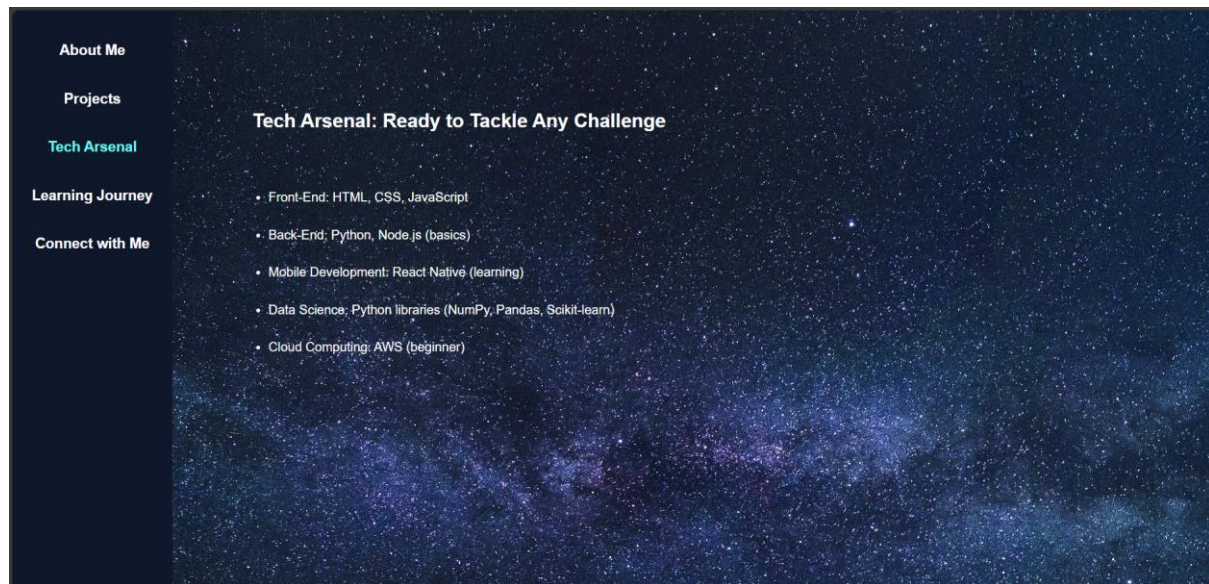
About Me

Projects

Tech Arsenal

Learning Journey

Connect with Me

Tech Arsenal: Ready to Tackle Any Challenge

- Front-End: HTML, CSS, JavaScript
- Back-End: Python, Node.js (basics)
- Mobile Development: React Native (learning)
- Data Science: Python libraries (NumPy, Pandas, Scikit-learn)
- Cloud Computing: AWS (beginner)